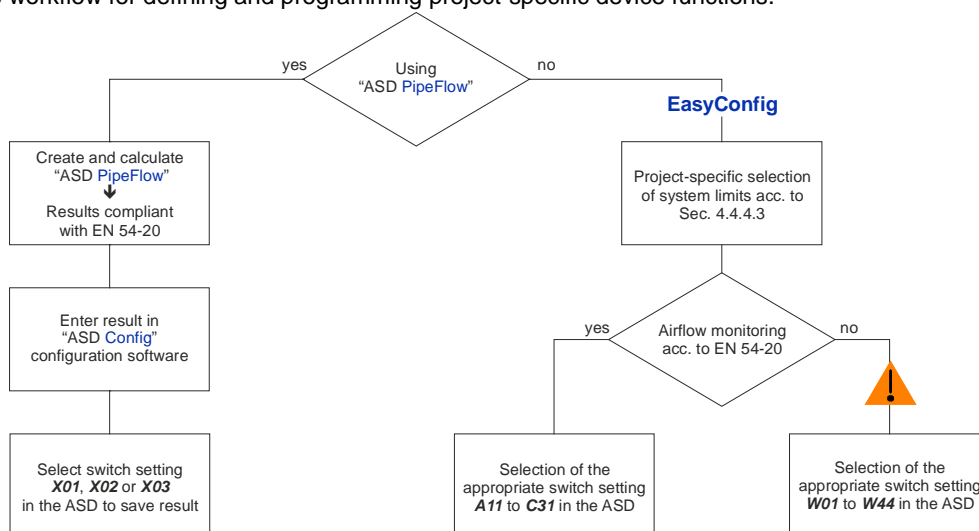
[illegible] workflow for defining and programming project-specific device functions:

Using "ASD PipeFlow"

yes

no

Create and calculate "ASD PipeFlow"
Results compliant with EN 54-20

Enter result in "ASD Config" configuration software

Select switch setting ***X01***, ***X02*** or ***X03*** in the ASD to save result

EasyConfig

Project-specific selection of system limits acc. to Sec. 4.4.4.3

Airflow monitoring acc. to EN 54-20

yes

no

Selection of the appropriate switch setting ***A11*** to ***C31*** in the ASD

Selection of the appropriate switch setting ***W01*** to ***W44*** in the ASD